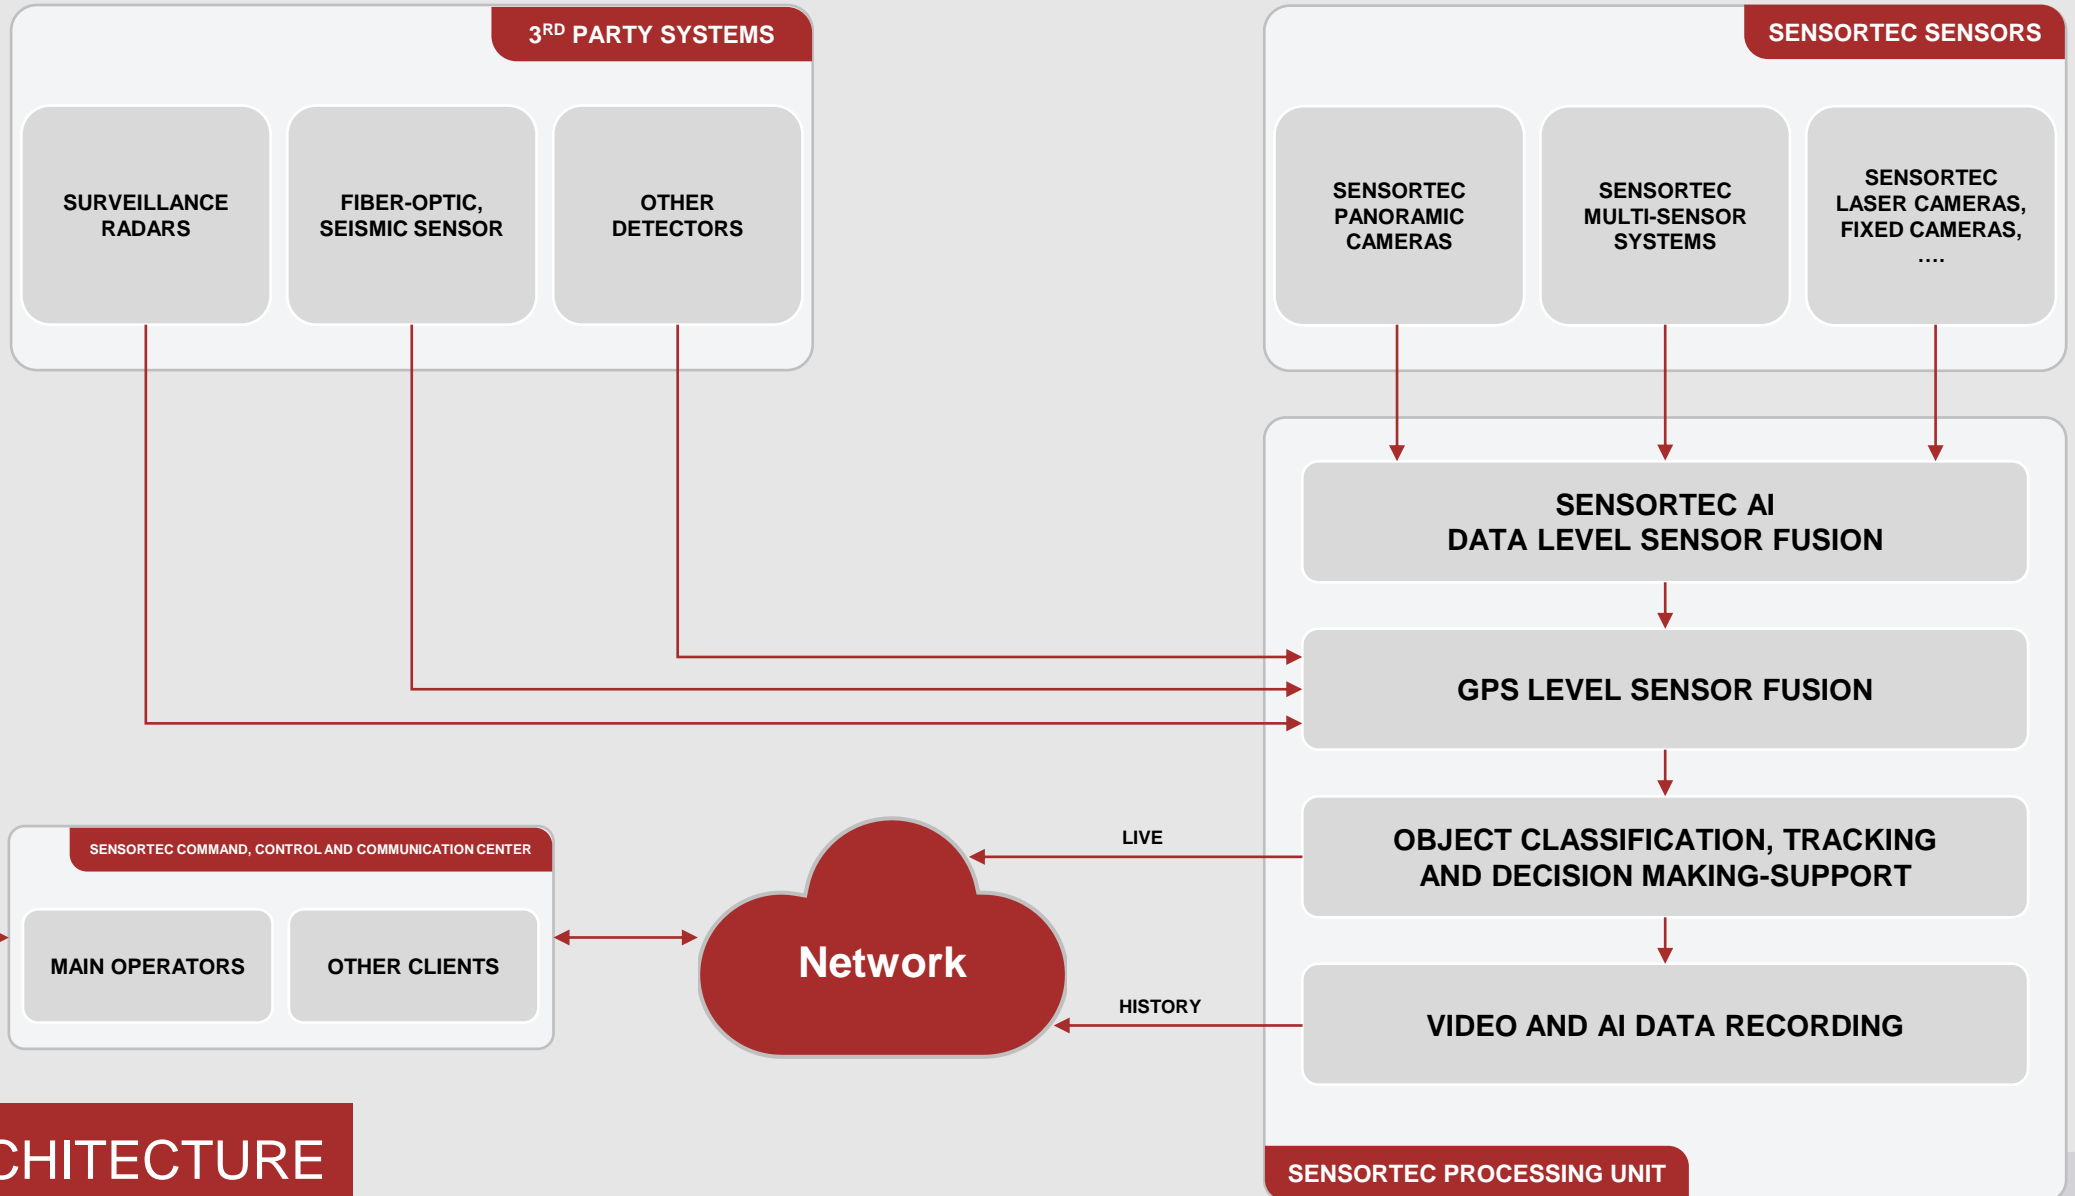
3$^{RD}$ PARTY SYSTEMS

SURVEILLANCE RADARS

FIBER-OPTIC, SEISMIC SENSOR

OTHER DETECTORS

SENSORTEC SENSORS

SENSORTEC PANORAMIC CAMERAS

SENSORTEC MULTI-SENSOR SYSTEMS

SENSORTEC LASER CAMERAS, FIXED CAMERAS, ....

SENSORTEC AI
DATA LEVEL SENSOR FUSION

GPS LEVEL SENSOR FUSION

OBJECT CLASSIFICATION, TRACKING AND DECISION MAKING-SUPPORT

VIDEO AND AI DATA RECORDING

SENSORTEC PROCESSING UNIT

LIVE

HISTORY

Network

SENSORTEC COMMAND, CONTROL AND COMMUNICATION CENTER

MAIN OPERATORS

OTHER CLIENTS

CHITECTURE